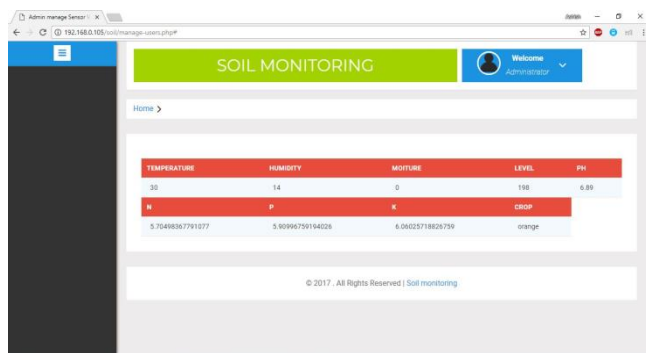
Admin manage Sensor ×

192.168.0.105/soil/manage-users.php#

SOIL MONITORING

Welcome
Administrator

Home >

| TEMPERATURE | HUMIDITY | MOITURE | LEVEL | PH |
|---|---|---|---|---|
| 30 | 14 | 0 | 198 | 6.89 |

| N | P | K | CROP |
|---|---|---|---|
| 5.70498367791077 | 5.90996759194026 | 6.06025718826759 | orange |

© 2017 . All Rights Reserved | Soil monitoring